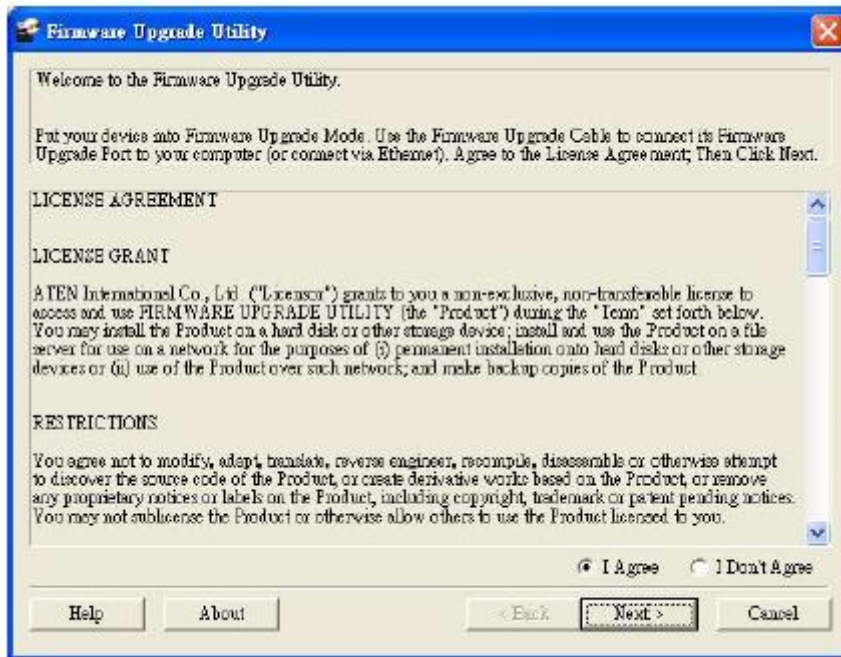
Firmware Upgrade Utility

Welcome to the Firmware Upgrade Utility.

Put your device into Firmware Upgrade Mode. Use the Firmware Upgrade Cable to connect its Firmware Upgrade Port to your computer (or connect via Ethernet). Agree to the License Agreement; Then Click Next.

LICENSE AGREEMENT

LICENSE GRANT

ATEN International Co., Ltd. ("Licensor") grants to you a non-exclusive, non-transferable license to access and use FIRMWARE UPGRADE UTILITY (the "Product") during the "Term" set forth below. You may install the Product on a hard disk or other storage device; install and use the Product on a file server for use on a network for the purposes of (i) permanent installation onto hard disks or other storage devices or (ii) use of the Product over such network; and make backup copies of the Product.

RESTRICTIONS

You agree not to modify, adapt, translate, reverse engineer, recompile, disassemble or otherwise attempt to discover the source code of the Product, or create derivative works based on the Product, or remove any proprietary notices or labels on the Product, including copyright, trademark or patent pending notices. You may not sublicense the Product or otherwise allow others to use the Product licensed to you.

I Agree
I Don't Agree

Help
About
< Back
Next >
Cancel